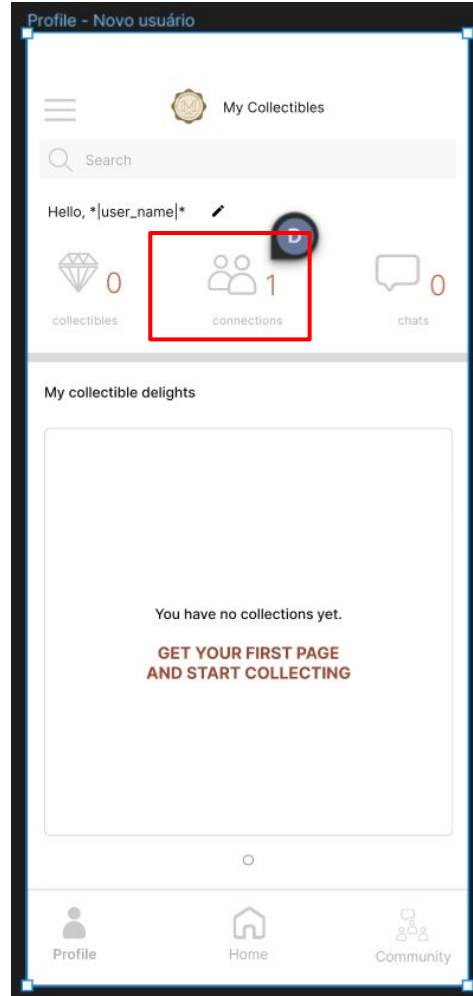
Profile - Novo usuário

My Collectibles

Search

Hello, *|user_name|*

D

0
collectibles

1
connections

0
chats

My collectible delights

You have no collections yet.

GET YOUR FIRST PAGE AND START COLLECTING

Profile

Home

Community